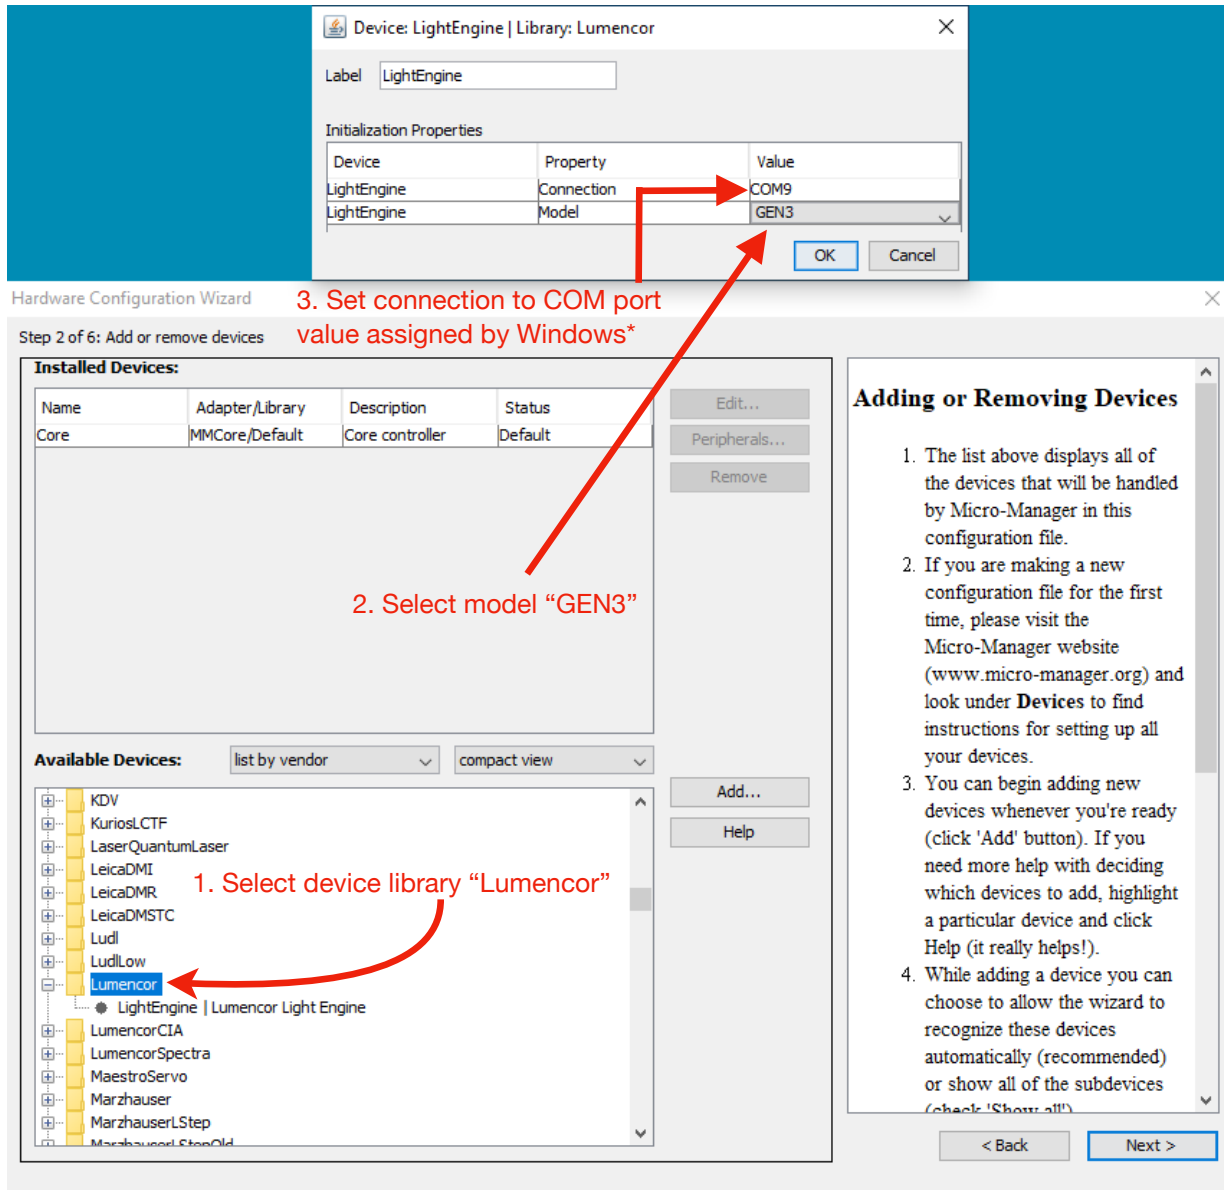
Device: LightEngine | Library: Lumencor

Label LightEngine

Initialization Properties

| Device | Property | Value |
|---|---|---|
| LightEngine | Connection | COM9 |
| LightEngine | Model | GEN3 |

OK Cancel

Hardware Configuration Wizard

3. Set connection to COM port value assigned by Windows*

Step 2 of 6: Add or remove devices

Installed Devices:

| Name | Adapter/Library | Description | Status |
|---|---|---|---|
| Core | MMCore/Default | Core controller | Default |

Edit...
Peripherals...
Remove

2. Select model “GEN3”

Available Devices: list by vendor compact view

KDV
KuriosLCTF
LaserQuantumLaser
LeicaDMI
LeicaDMR
LeicaDMSTC
Ludl
LudlLow
Lumencor
LightEngine | Lumencor Light Engine
LumencorCIA
LumencorSpectra
MaestroServo
Marzhauser
MarzhauserLStep
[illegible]

1. Select device library “Lumencor”

Add...
Help

Adding or Removing Devices

1. The list above displays all of the devices that will be handled by Micro-Manager in this configuration file.
2. If you are making a new configuration file for the first time, please visit the Micro-Manager website (www.micro-manager.org) and look under Devices to find instructions for setting up all your devices.
3. You can begin adding new devices whenever you're ready (click 'Add' button). If you need more help with deciding which devices to add, highlight a particular device and click Help (it really helps!).
4. While adding a device you can choose to allow the wizard to recognize these devices automatically (recommended) or show all of the subdevices (check 'Show all')

< Back Next >